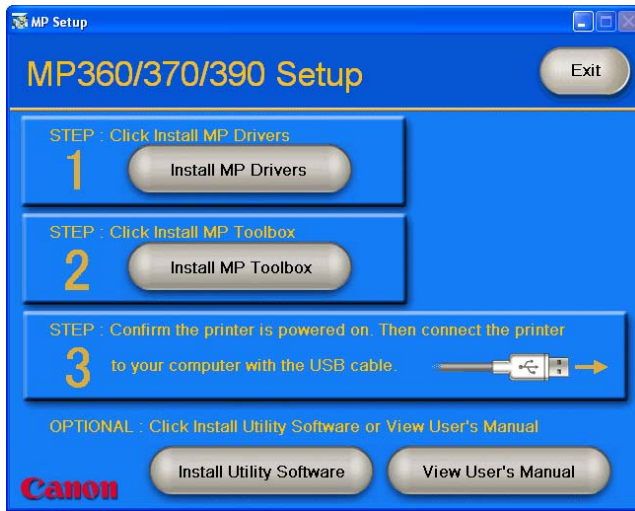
MP Setup

MP360/370/390 Setup

Exit

STEP : Click Install MP Drivers
1
Install MP Drivers

STEP : Click Install MP Toolbox
2
Install MP Toolbox

STEP : Confirm the printer is powered on. Then connect the printer
3
to your computer with the USB cable.

OPTIONAL : Click Install Utility Software or View User's Manual

Install Utility Software

View User's Manual

Canon